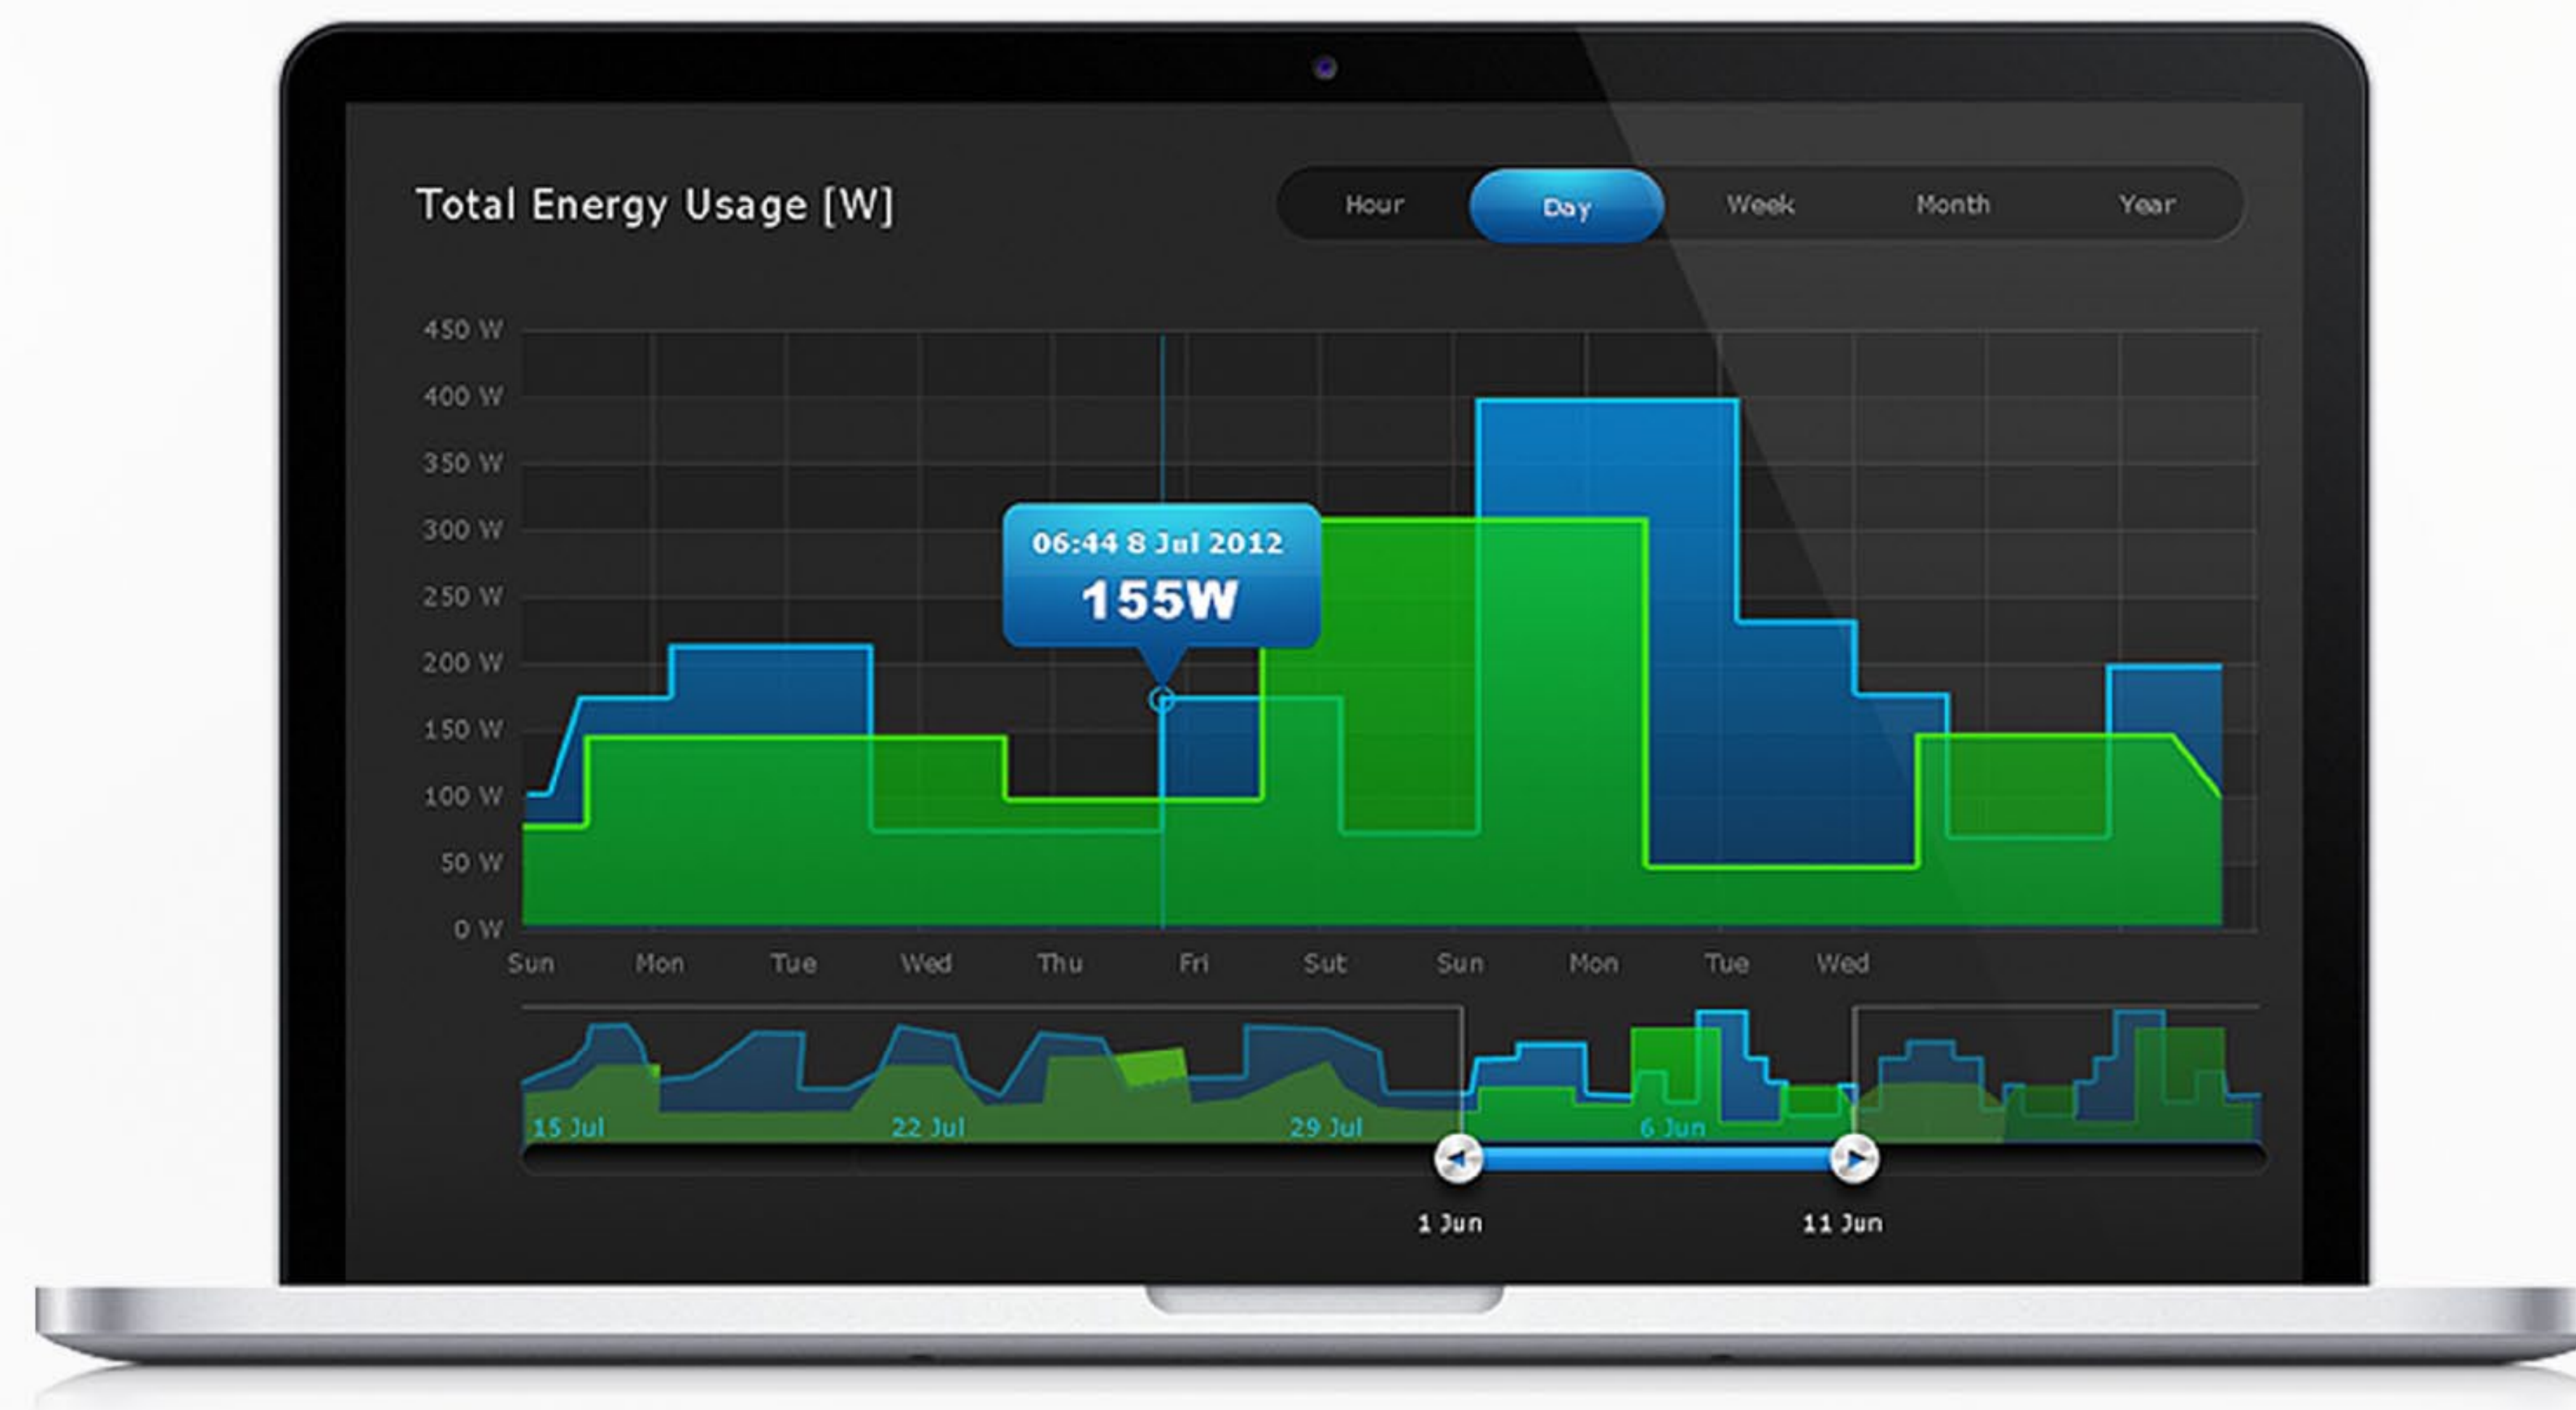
Total Energy Usage [W]

Hour Day Week Month Year

450 W
400 W
350 W
300 W
250 W
200 W
150 W
100 W
50 W
0 W

06:44 8 Jul 2012
155W

Sun Mon Tue Wed Thu Fri Sat Sun Mon Tue Wed

15 Jul 22 Jul 29 Jul 6 Jun

1 Jun 11 Jun